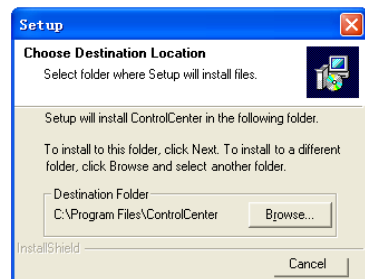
Setup

Choose Destination Location

Select folder where Setup will install files.

Setup will install ControlCenter in the following folder.

To install to this folder, click Next. To install to a different folder, click Browse and select another folder.

Destination Folder

C:\Program Files\ControlCenter

Browse...

InstallShield

Cancel